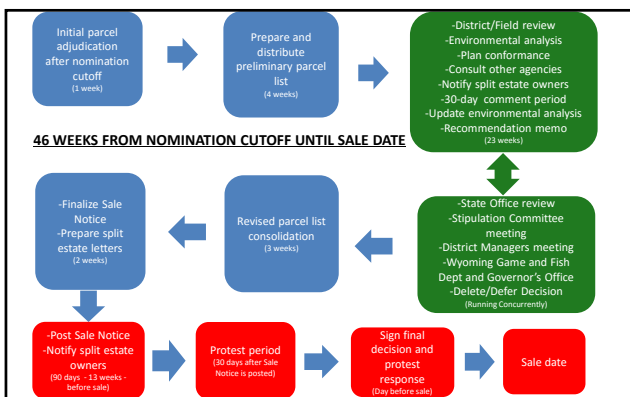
Initial parcel adjudication after nomination cutoff
(1 week)

Prepare and distribute preliminary parcel list
(4 weeks)

-District/Field review
-Environmental analysis
-Plan conformance
-Consult other agencies
-Notify split estate owners
-30-day comment period
-Update environmental analysis
-Recommendation memo
(23 weeks)

46 WEEKS FROM NOMINATION CUTOFF UNTIL SALE DATE

-State Office review
-Stipulation Committee meeting
-District Managers meeting
-Wyoming Game and Fish Dept and Governor's Office
-Delete/Defer Decision
(Running Concurrently)

Revised parcel list consolidation
(3 weeks)

-Finalize Sale Notice
-Prepare split estate letters
(2 weeks)

-Post Sale Notice
-Notify split estate owners
(90 days - 13 weeks - before sale)

Protest period
(30 days after Sale Notice is posted)

Sign final decision and protest response
(Day before sale)

Sale date